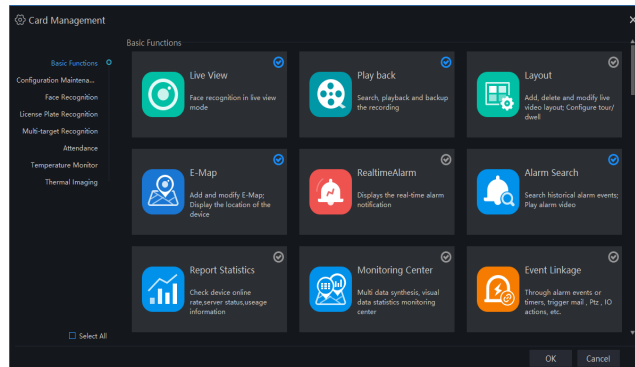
Card Management

Basic Functions
Configuration Maintena...
Face Recognition
License Plate Recognition
Multi-target Recognition
Attendance
Temperature Monitor
Thermal Imaging

Select All

Basic Functions

Live View
Face recognition in live view mode

Play back
Search, playback and backup the recording

Layout
Add, delete and modify live video layout; Configure tour/ dwell

E-Map
Add and modify E-Map; Display the location of the device

RealtimeAlarm
Displays the real-time alarm notification

Alarm Search
Search historical alarm events; Play alarm video

Report Statistics
Check device online rate,server status,useage information

Monitoring Center
Multi data synthesis, visual data statistics monitoring center

Event Linkage
Through alarm events or timers, trigger mail , Ptz , IO actions, etc.

OK
Cancel